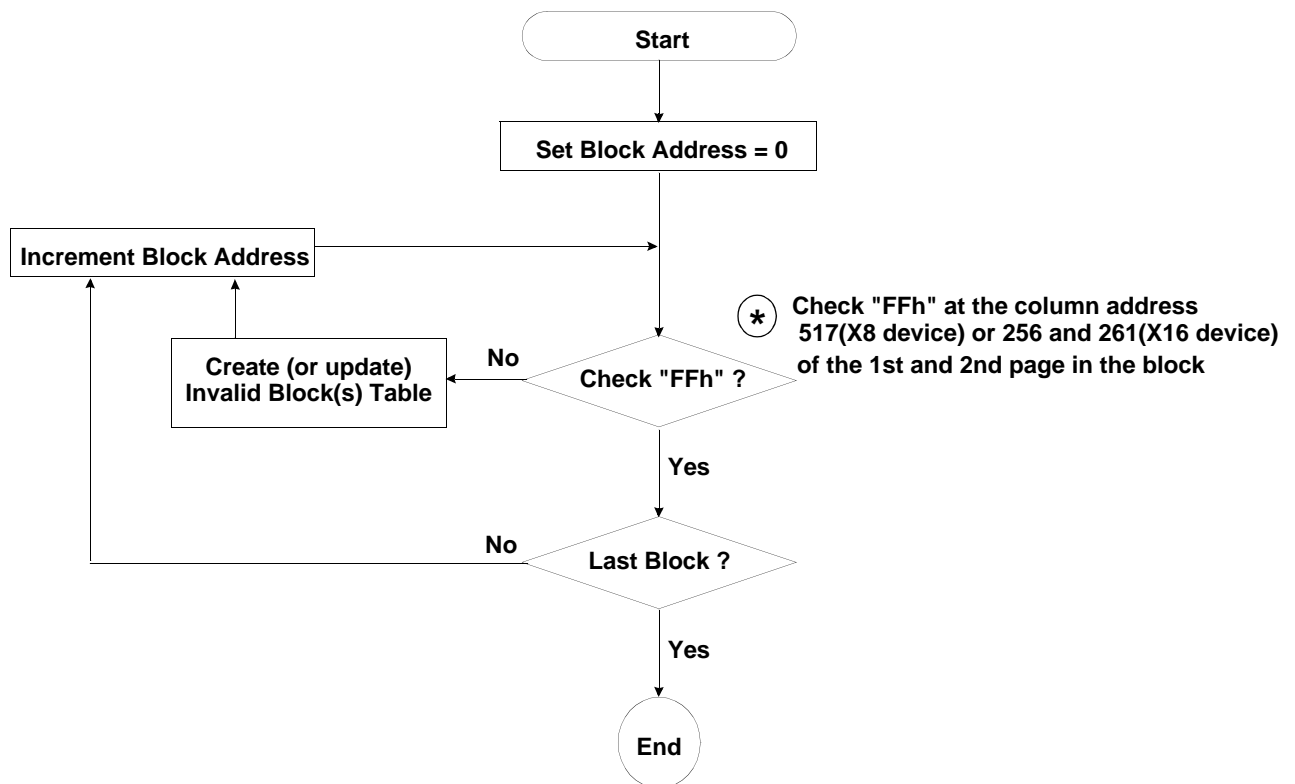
Start

Set Block Address = 0

Increment Block Address

* Check "FFh" at the column address 517(X8 device) or 256 and 261(X16 device) of the 1st and 2nd page in the block

Create (or update) Invalid Block(s) Table

No

Check "FFh" ?

Yes

No

Last Block ?

Yes

End